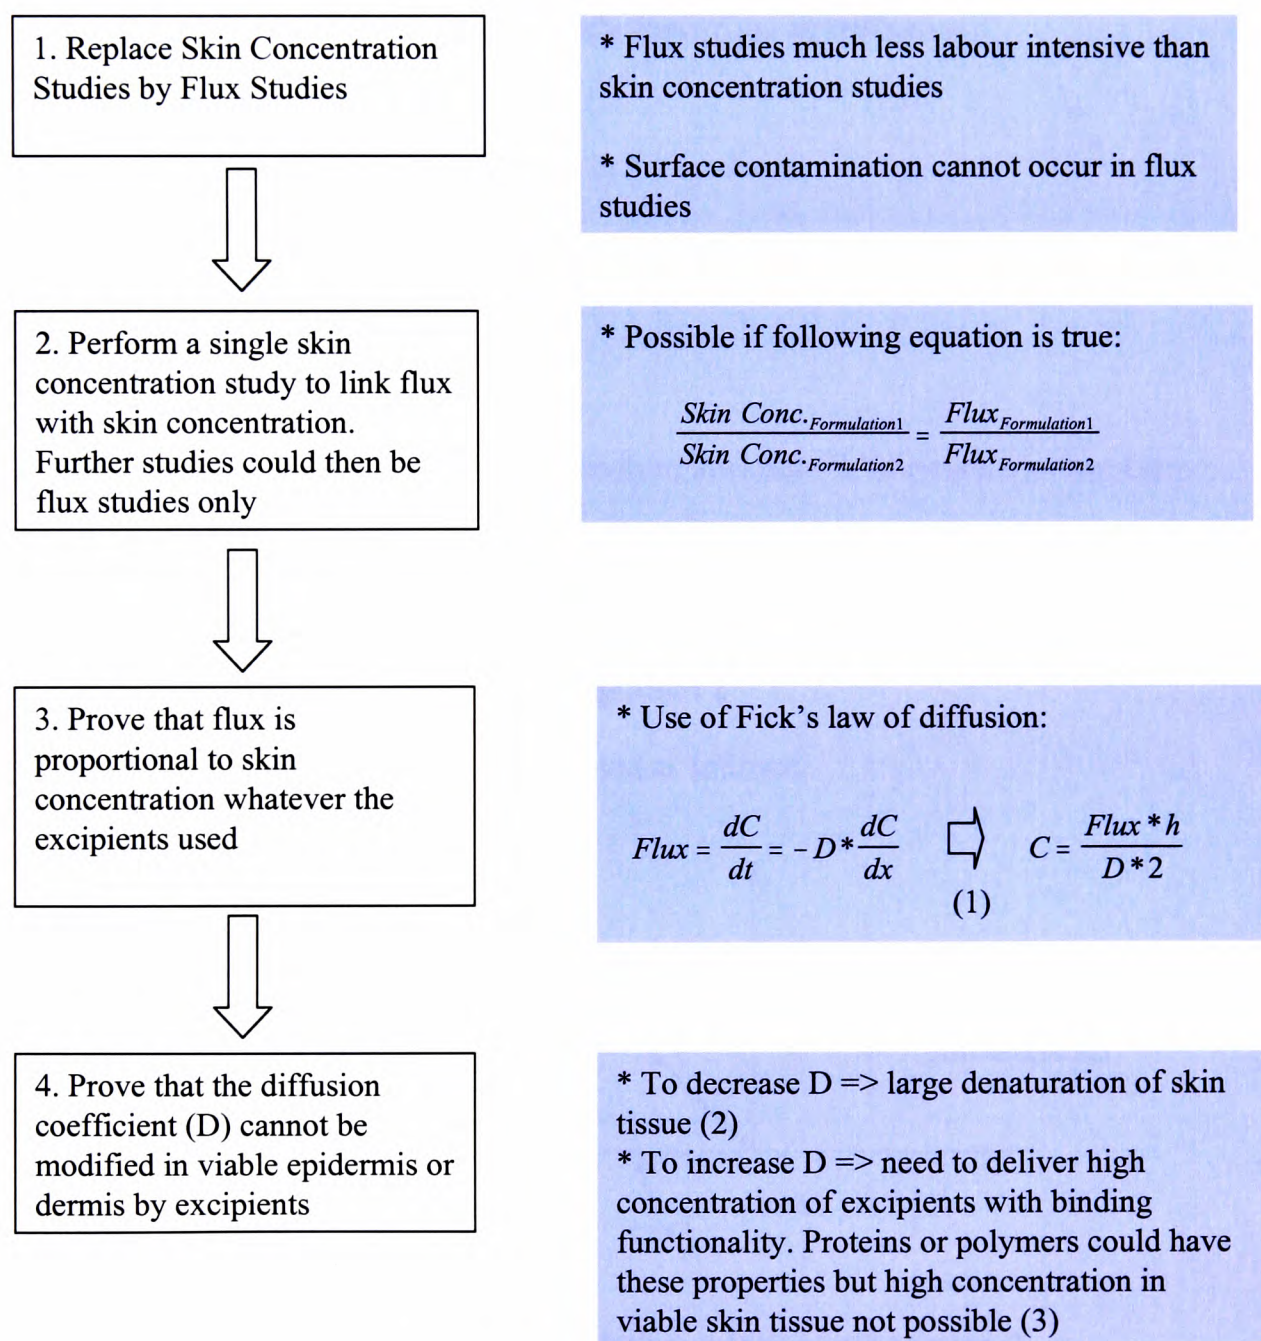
1. Replace Skin Concentration Studies by Flux Studies

* Flux studies much less labour intensive than skin concentration studies

* Surface contamination cannot occur in flux studies

2. Perform a single skin concentration study to link flux with skin concentration. Further studies could then be flux studies only

* Possible if following equation is true:

$\frac{Skin\ Conc._{Formulation1}}{Skin\ Conc._{Formulation2}} = \frac{Flux_{Formulation1}}{Flux_{Formulation2}}$

3. Prove that flux is proportional to skin concentration whatever the excipients used

* Use of Fick's law of diffusion:

$Flux = \frac{dC}{dt} = -D * \frac{dC}{dx}$ $\Rightarrow$ $C = \frac{Flux * h}{D * 2}$

(1)

4. Prove that the diffusion coefficient (D) cannot be modified in viable epidermis or dermis by excipients

* To decrease D => large denaturation of skin tissue (2)
* To increase D => need to deliver high concentration of excipients with binding functionality. Proteins or polymers could have these properties but high concentration in viable skin tissue not possible (3)